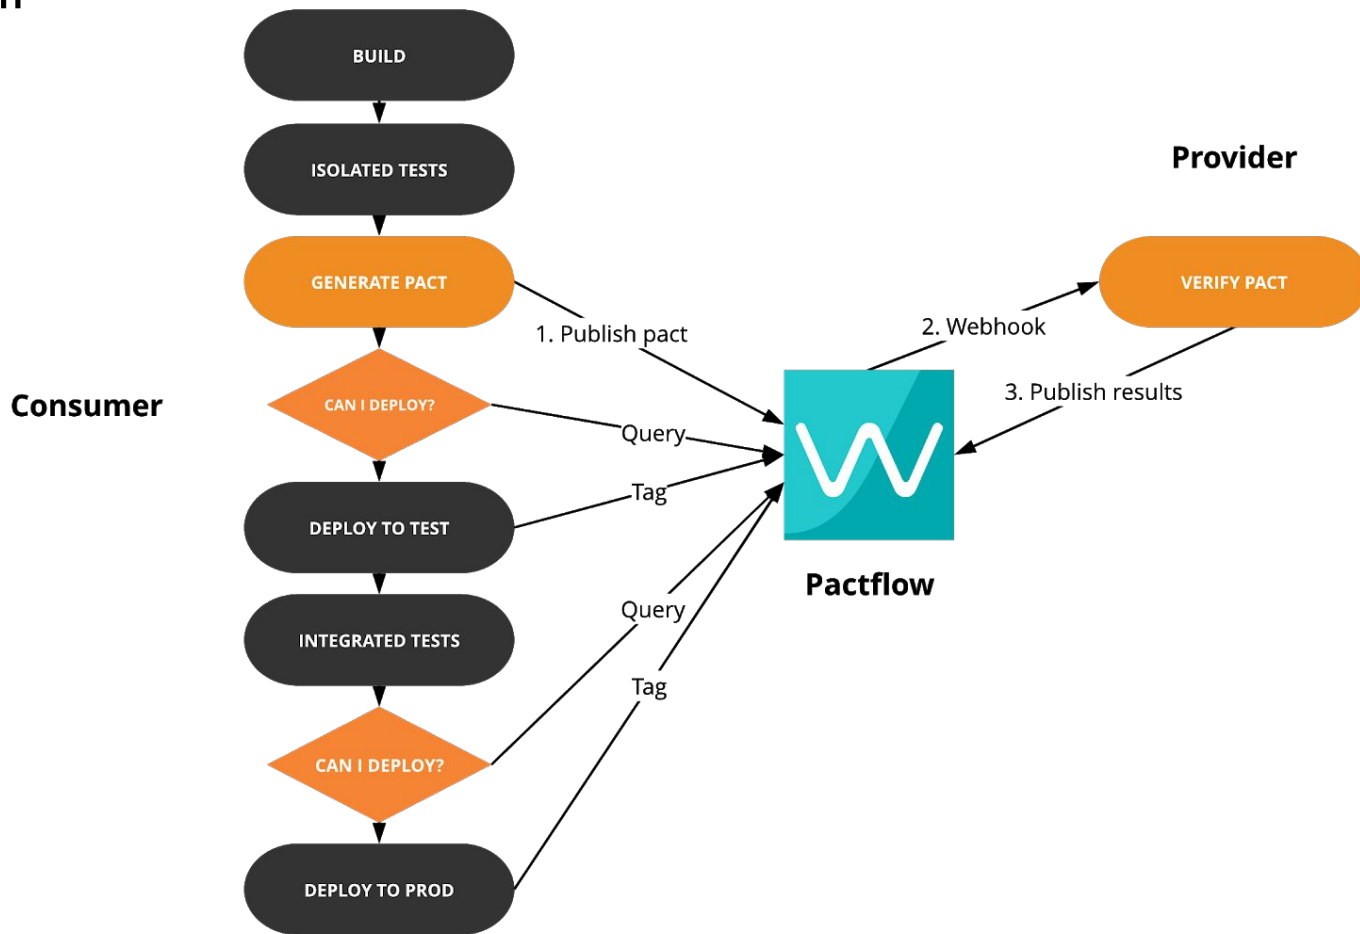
BUILD

ISOLATED TESTS

GENERATE PACT

CAN I DEPLOY?

DEPLOY TO TEST

INTEGRATED TESTS

CAN I DEPLOY?

DEPLOY TO PROD

Consumer

1. Publish pact

Query

Tag

Query

Tag

Pactflow

Provider

VERIFY PACT

2. Webhook

3. Publish results